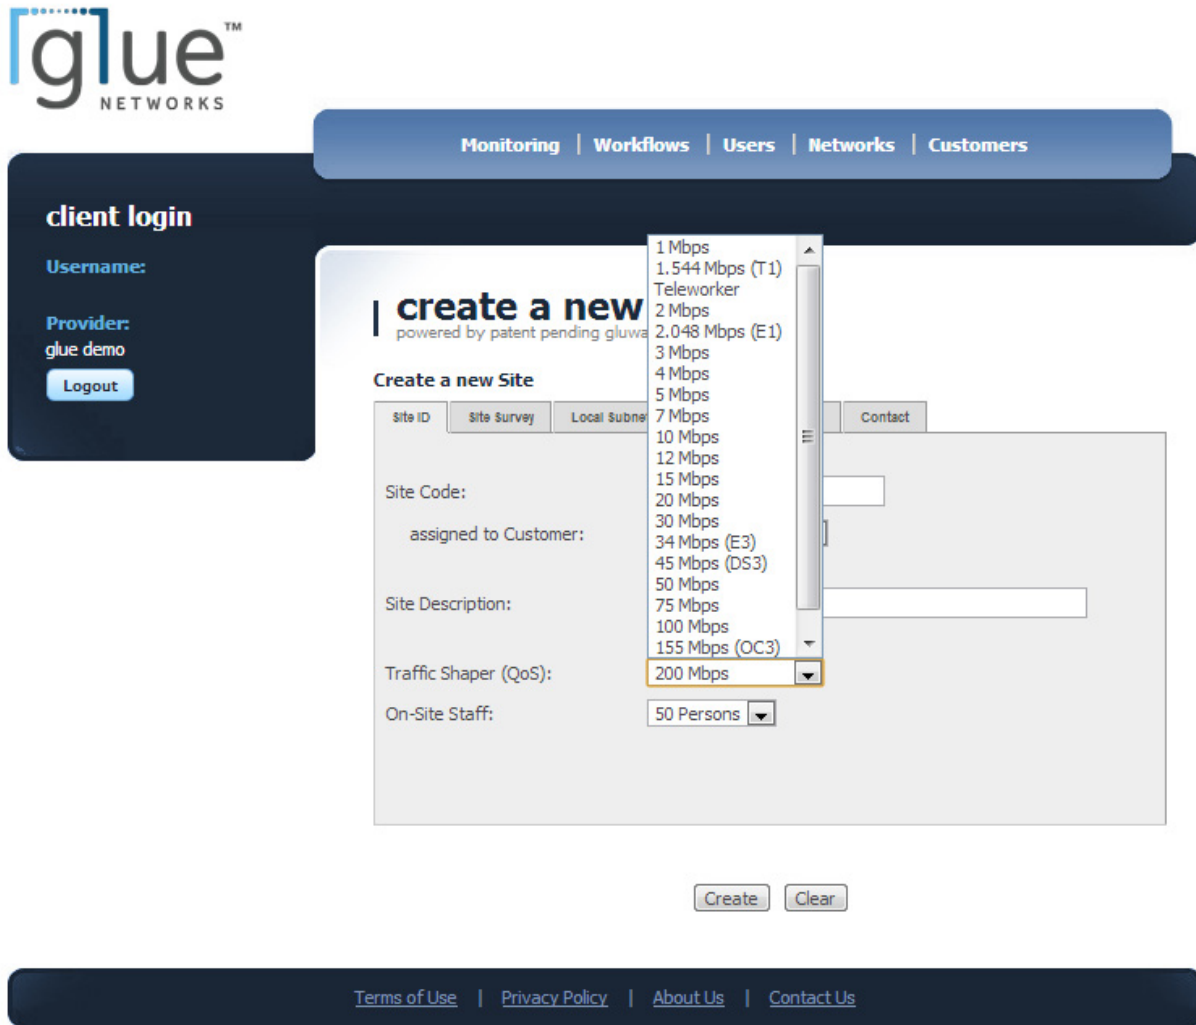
glue™ NETWORKS

Monitoring | Workflows | Users | Networks | Customers

client login

Username:

Provider:
glue demo

Logout

create a new
powered by patent pending gluwa

Create a new Site

Site ID | Site Survey | Local Subne | Contact

Site Code:

assigned to Customer:

Site Description:

Traffic Shaper (QoS):

On-Site Staff:

1 Mbps
1.544 Mbps (T1)
Teleworker
2 Mbps
2.048 Mbps (E1)
3 Mbps
4 Mbps
5 Mbps
7 Mbps
10 Mbps
12 Mbps
15 Mbps
20 Mbps
30 Mbps
34 Mbps (E3)
45 Mbps (DS3)
50 Mbps
75 Mbps
100 Mbps
155 Mbps (OC3)

200 Mbps

50 Persons

Create Clear

Terms of Use | Privacy Policy | About Us | Contact Us